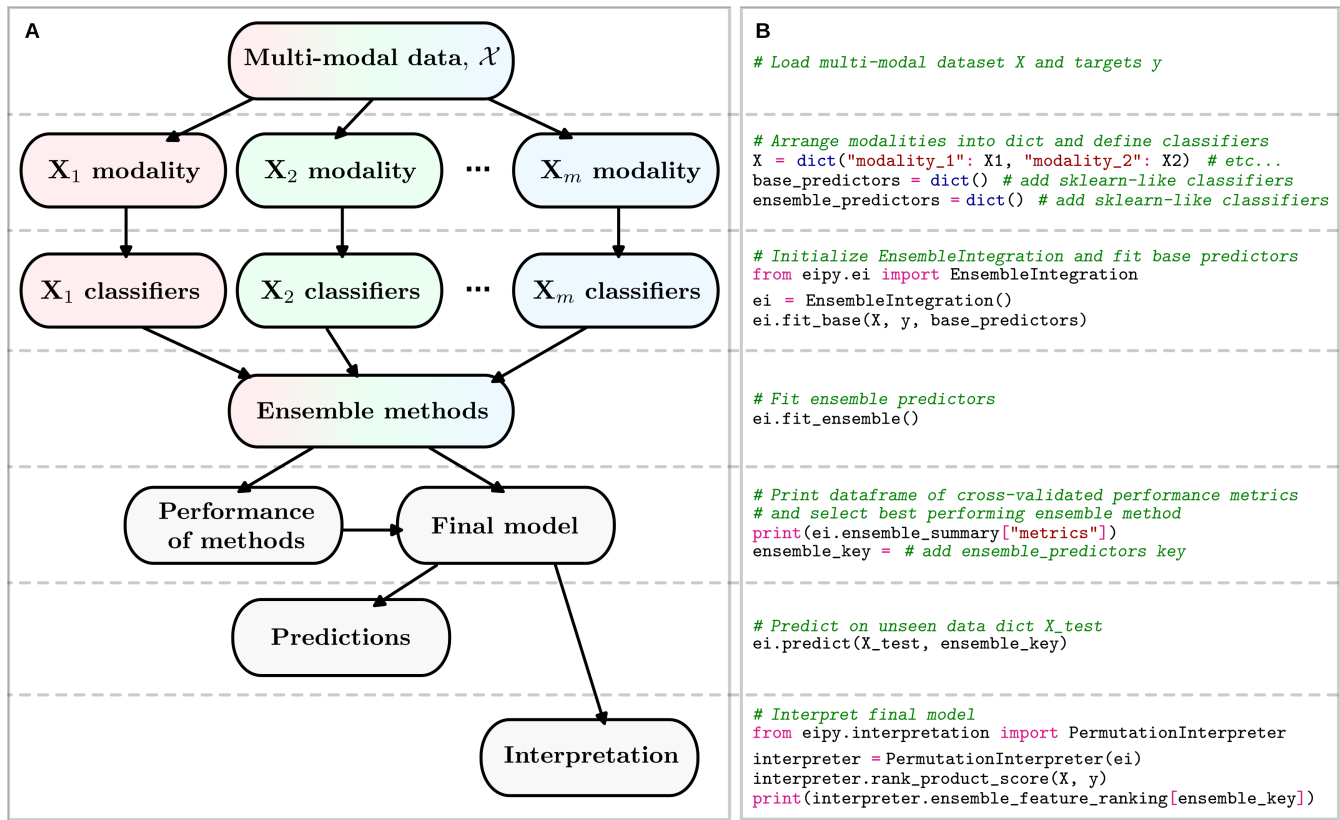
A

Multi-modal data, $\mathcal{X}$

$\mathbf{X}_1$ modality

$\mathbf{X}_2$ modality

...

$\mathbf{X}_m$ modality

$\mathbf{X}_1$ classifiers

$\mathbf{X}_2$ classifiers

...

$\mathbf{X}_m$ classifiers

Ensemble methods

Performance of methods

Final model

Predictions

Interpretation

B

# Load multi-modal dataset X and targets y

# Arrange modalities into dict and define classifiers
X = dict("modality_1": X1, "modality_2": X2) # etc...
base_predictors = dict() # add sklearn-like classifiers
ensemble_predictors = dict() # add sklearn-like classifiers

# Initialize EnsembleIntegration and fit base predictors
from eipy.ei import EnsembleIntegration
ei = EnsembleIntegration()
ei.fit_base(X, y, base_predictors)

# Fit ensemble predictors
ei.fit_ensemble()

# Print dataframe of cross-validated performance metrics
# and select best performing ensemble method
print(ei.ensemble_summary["metrics"])
ensemble_key = # add ensemble_predictors key

# Predict on unseen data dict X_test
ei.predict(X_test, ensemble_key)

# Interpret final model
from eipy.interpretation import PermutationInterpreter
interpreter =PermutationInterpreter(ei)
interpreter.rank_product_score(X, y)
print(interpreter.ensemble_feature_ranking[ensemble_key])